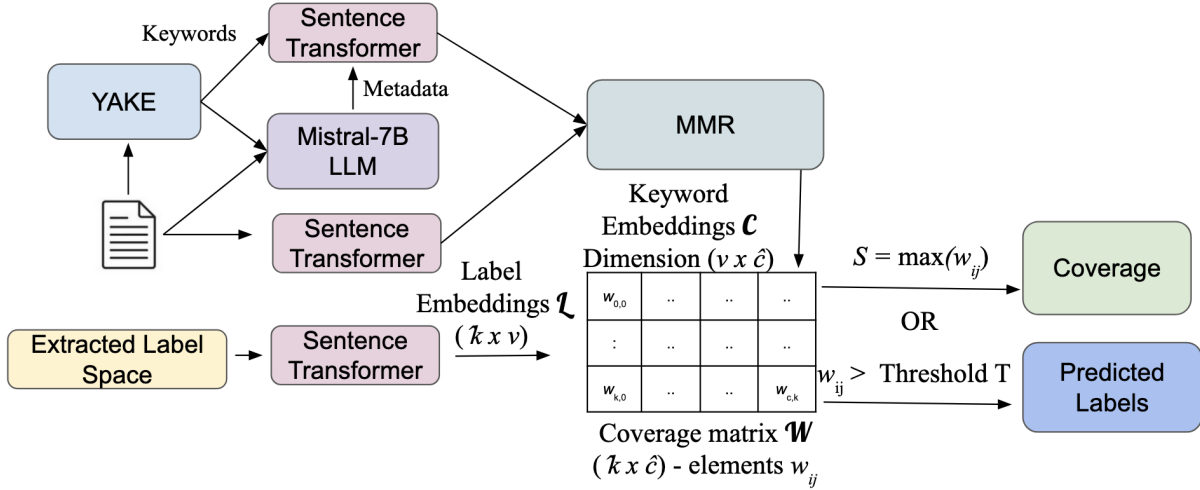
Keywords

Sentence Transformer

YAKE

Metadata

Mistral-7B LLM

MMR

Sentence Transformer

Keyword Embeddings $\mathcal{C}$ Dimension $(v \times \hat{c})$

Label Embeddings $\mathcal{L}$ $(k \times v)$

$S = \max(w_{ij})$

Coverage

OR

Extracted Label Space

Sentence Transformer

| $w_{0,0}$ | .. | .. | .. |
|---|---|---|---|
| : | .. | .. | .. |
| $w_{k,0}$ | .. | .. | $w_{c,k}$ |

$w_{ij} >$ Threshold T

Predicted Labels

Coverage matrix $\mathcal{W}$ $(k \times \hat{c})$ - elements $w_{ij}$